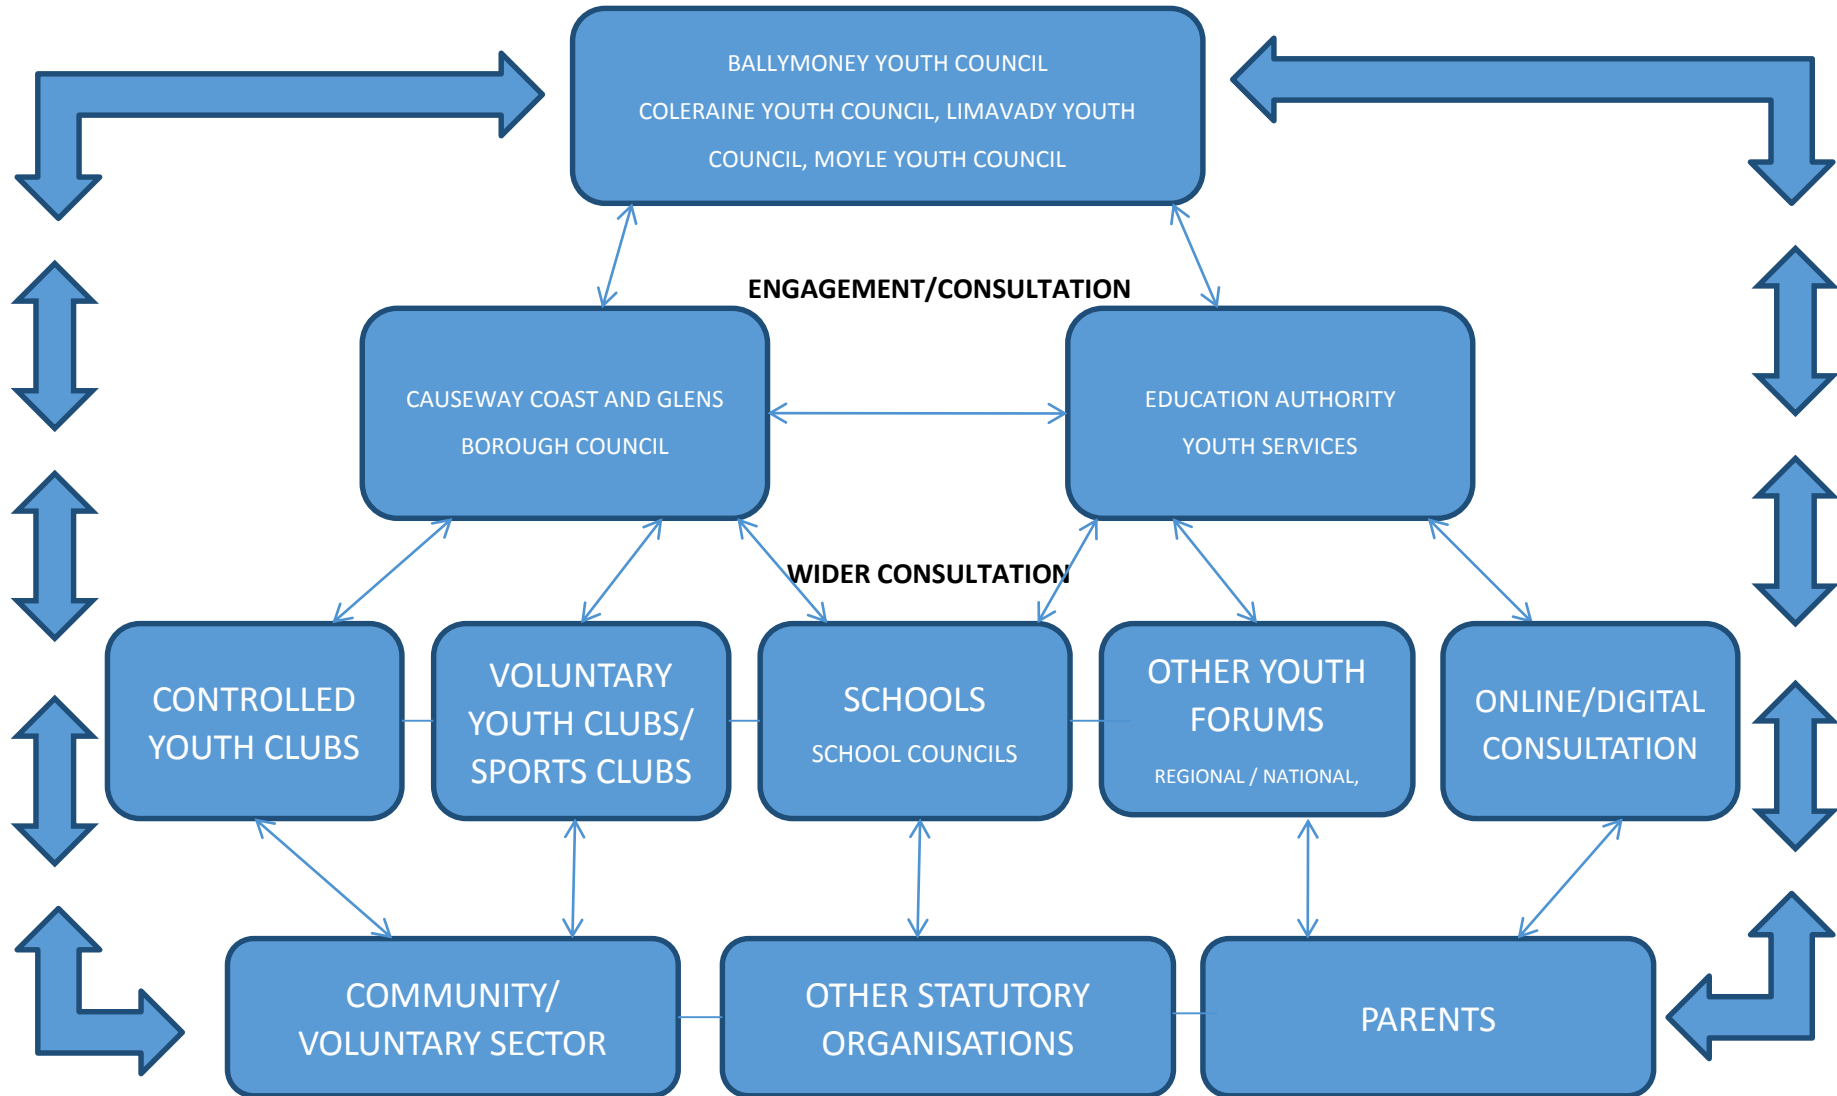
BALLYMONEY YOUTH COUNCIL
COLERAINE YOUTH COUNCIL, LIMAVADY YOUTH COUNCIL, MOYLE YOUTH COUNCIL

ENGAGEMENT/CONSULTATION

CAUSEWAY COAST AND GLENS BOROUGH COUNCIL

EDUCATION AUTHORITY YOUTH SERVICES

WIDER CONSULTATION

CONTROLLED YOUTH CLUBS

VOLUNTARY YOUTH CLUBS/ SPORTS CLUBS

SCHOOLS
SCHOOL COUNCILS

OTHER YOUTH FORUMS
REGIONAL / NATIONAL,

ONLINE/DIGITAL CONSULTATION

COMMUNITY/ VOLUNTARY SECTOR

OTHER STATUTORY ORGANISATIONS

PARENTS